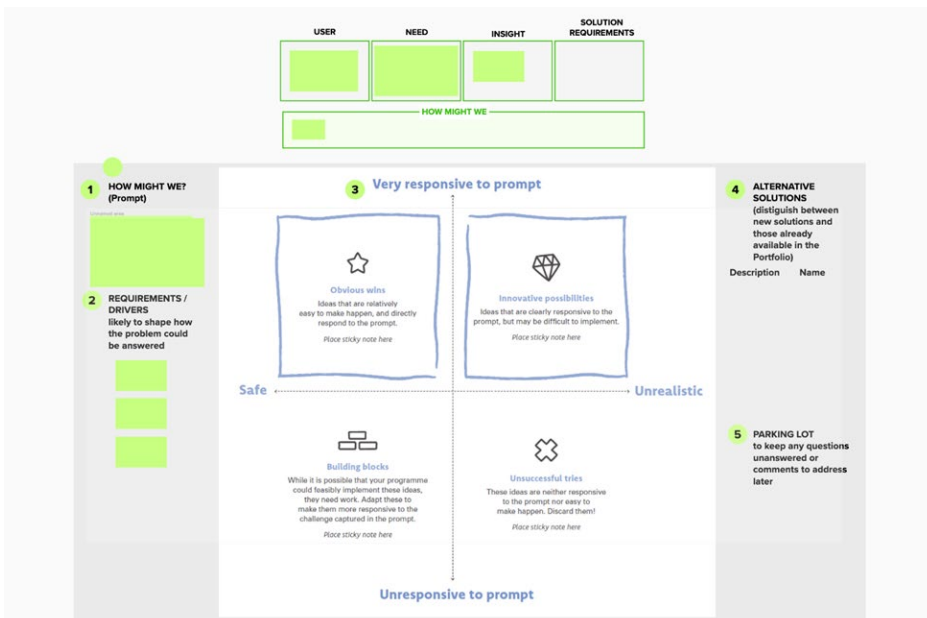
USER

NEED

INSIGHT

SOLUTION REQUIREMENTS

HOW MIGHT WE

1 HOW MIGHT WE? (Prompt)

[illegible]

2 REQUIREMENTS / DRIVERS likely to shape how the problem could be answered

3 Very responsive to prompt

Obvious wins
Ideas that are relatively easy to make happen, and directly respond to the prompt.
Place sticky note here

Innovative possibilities
Ideas that are clearly responsive to the prompt, but may be difficult to implement.
Place sticky note here

Safe

Unrealistic

Building blocks
While it is possible that your programme could feasibly implement these ideas, they need work. Adapt these to make them more responsive to the challenge captured in the prompt.
Place sticky note here

Unsuccessful tries
These ideas are neither responsive to the prompt nor easy to make happen. Discard them!
Place sticky note here

Unresponsive to prompt

4 ALTERNATIVE SOLUTIONS (distigush between new solutions and those already available in the Portfolio)

Description Name

5 PARKING LOT to keep any questions unanswered or comments to address later